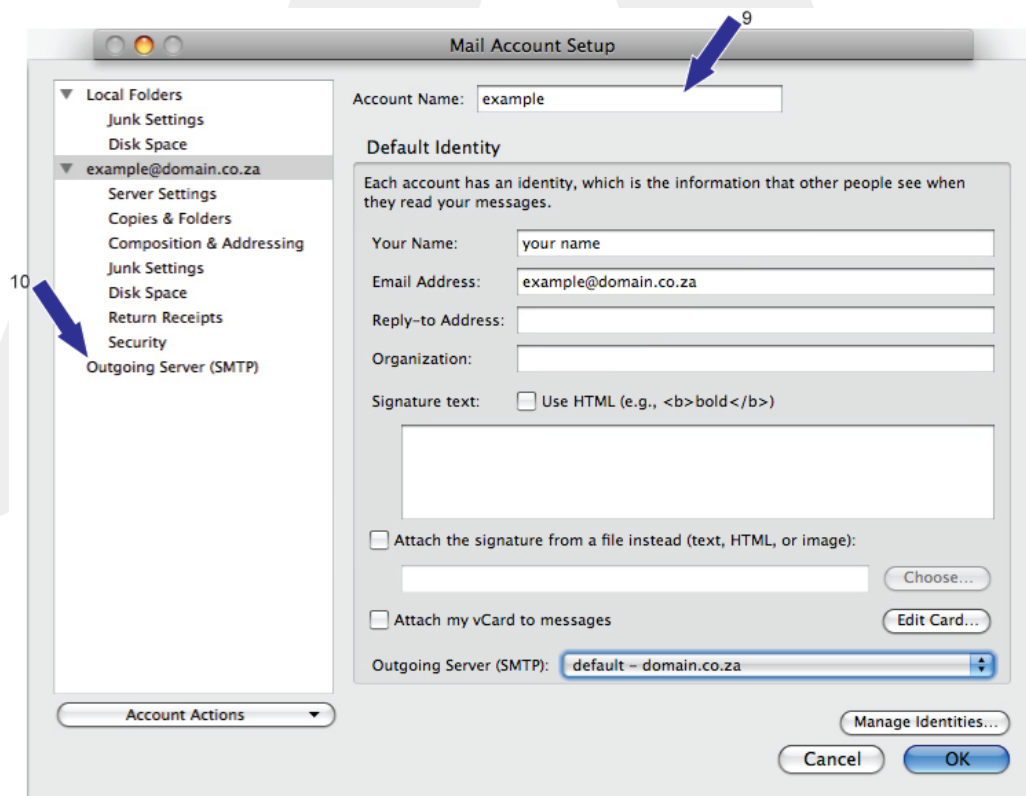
9

Mail Account Setup

Local Folders
Junk Settings
Disk Space
example@domain.co.za
Server Settings
Copies & Folders
Composition & Addressing
Junk Settings
Disk Space
Return Receipts
Security
Outgoing Server (SMTP)

10

Account Name: example

Default Identity

Each account has an identity, which is the information that other people see when they read your messages.

Your Name: your name
Email Address: example@domain.co.za
Reply-to Address:
Organization:
Signature text: Use HTML (e.g., <b>bold</b>)

Attach the signature from a file instead (text, HTML, or image):

Choose...

Attach my vCard to messages

Edit Card...

Outgoing Server (SMTP): default - domain.co.za

Account Actions

Manage Identities...

Cancel

OK